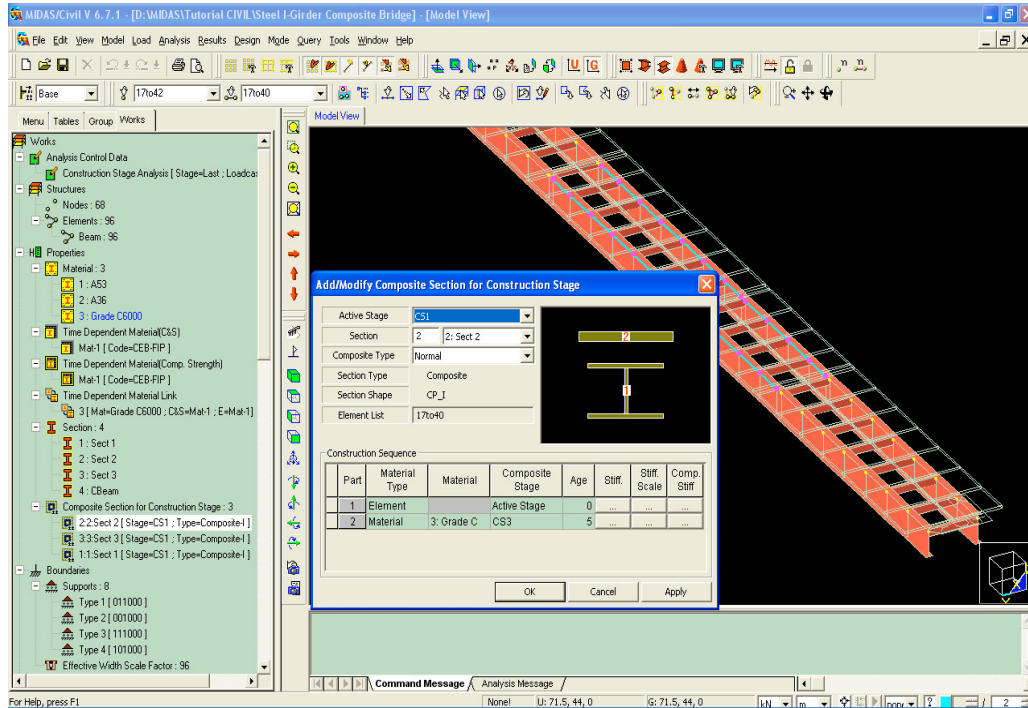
MIDAS/Civil V 6.7.1 - [D:\MIDAS\Tutorial CIVIL\Steel I-Girder Composite Bridge] - [Model View]

File Edit View Model Load Analysis Results Design Mode Query Tools Window Help

Base
17to42
17to40

Menu Tables Group Works

Works
Analysis Control Data
Construction Stage Analysis [ Stage=Last ; Loadcas
Structures
Nodes : 68
Elements : 96
Beam : 96
Properties
Material : 3
1 : A53
2 : A36
3 : Grade C6000
Time Dependent Material(C&S)
Mat-1 [ Code=CEB-FIP ]
Time Dependent Material(Comp. Strength)
Mat-1 [ Code=CEB-FIP ]
Time Dependent Material Link
3 [ Mat=Grade C6000 ; C&S=Mat-1 ; E=Mat-1]
Section : 4
1 : Sect 1
2 : Sect 2
3 : Sect 3
4 : CBeam
Composite Section for Construction Stage : 3
2:Sect 2 [ Stage=CS1 ; Type=Composite-I ]
3:Sect 3 [ Stage=CS1 ; Type=Composite-I ]
1:Sect 1 [ Stage=CS1 ; Type=Composite-I ]
Boundaries
Supports : 8
Type 1 [ 011000 ]
Type 2 [ 001000 ]
Type 3 [ 111000 ]
Type 4 [ 101000 ]
Effective Width Scale Factor : 96

Model View

Add/Modify Composite Section for Construction Stage

Active Stage CS1
Section 2 2: Sect 2
Composite Type Normal
Section Type Composite
Section Shape CP_I
Element List 17to40

2
1

Construction Sequence

| Part | Material Type | Material | Composite Stage | Age | Stiff. | Stiff. Scale | Comp. Stiff |
|---|---|---|---|---|---|---|---|
| 1 | Element | | Active Stage | 0 | ... | ... | ... |
| 2 | Material | 3: Grade C | CS3 | 5 | ... | ... | ... |

OK Cancel Apply

Command Message Analysis Message

For Help, press F1 None! U: 71.5, 44, 0 G: 71.5, 44, 0 kN m none 2